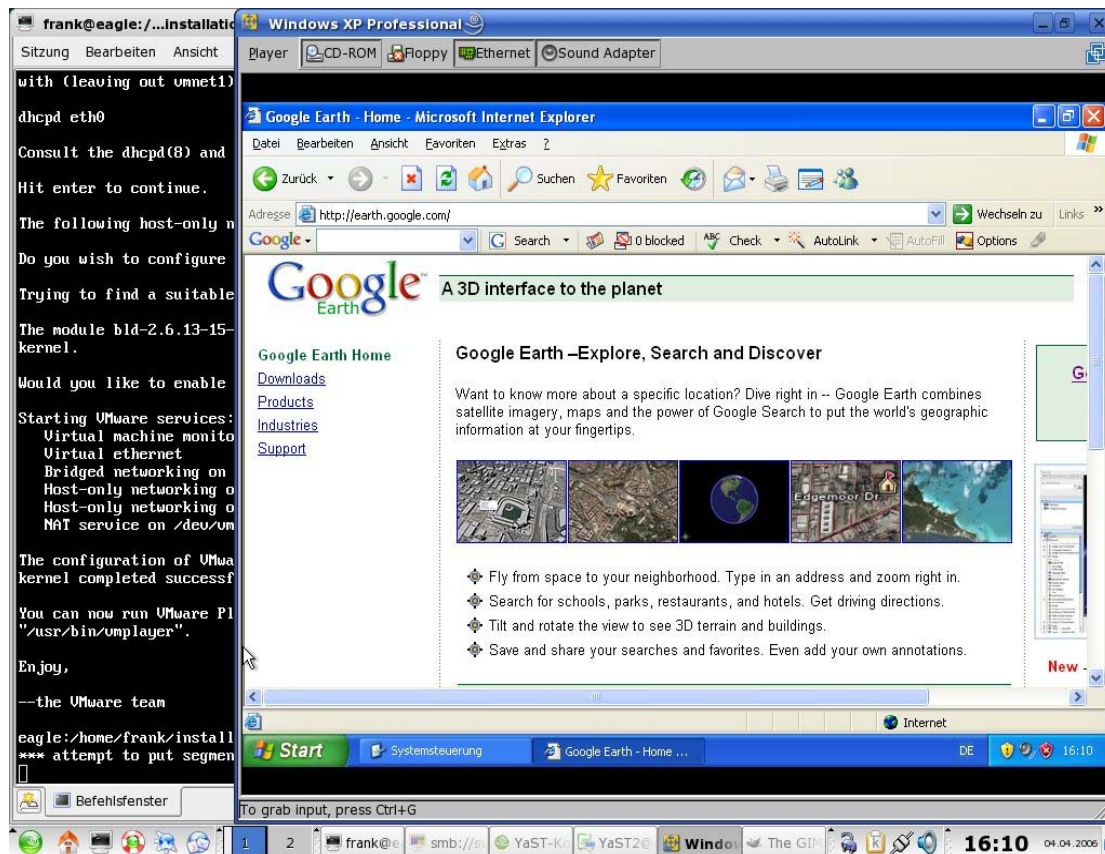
frank@eagle:/...installatio
Sitzung Bearbeiten Ansicht

with (leaving out vmnet1)

dhcpd eth0

Consult the dhcpd(8) and

Hit enter to continue.

The following host-only n

Do you wish to configure

Trying to find a suitable

The module bld-2.6.13-15-
kernel.

Would you like to enable

Starting VMware services:
Virtual machine monito
Virtual ethernet
Bridged networking on
Host-only networking o
Host-only networking o
NAT service on /dev/vm

The configuration of VMwa
kernel completed successf

You can now run VMware Pl
"/usr/bin/vmplayer".

Enjoy,

--the VMware team

eagle:/home/frank/install
*** attempt to put segmen

Befehlsfenster

Windows XP Professional
Player CD-ROM Floppy Ethernet Sound Adapter

Google Earth - Home - Microsoft Internet Explorer
Datei Bearbeiten Ansicht Favoriten Extras ?
Zurück Suchen Favoriten
Adresse http://earth.google.com/ Wechseln zu Links »
Google - Search 0 blocked Check AutoLink AutoFill Options

Google Earth
A 3D interface to the planet

Google Earth Home
Downloads
Products
Industries
Support

Google Earth –Explore, Search and Discover

Want to know more about a specific location? Dive right in -- Google Earth combines satellite imagery, maps and the power of Google Search to put the world's geographic information at your fingertips.

Edgemoor Dr

Fly from space to your neighborhood. Type in an address and zoom right in.
Search for schools, parks, restaurants, and hotels. Get driving directions.
Tilt and rotate the view to see 3D terrain and buildings.
Save and share your searches and favorites. Even add your own annotations.

G
New -

Internet
Start Systemsteuerung Google Earth - Home ... DE 16:10

To grab input, press Ctrl+G

1 2 frank@e smb://s YaST-Ko YaST2@ Windo The GIM 16:10 04.04.2006